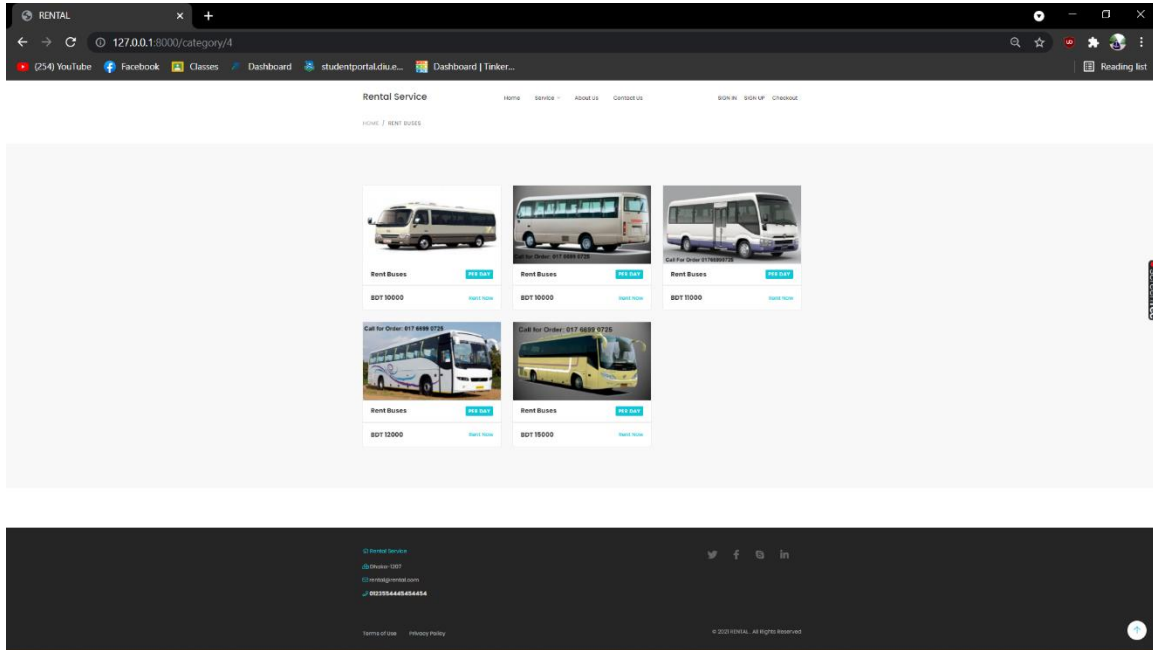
RENTAL

127.0.0.1:8000/category/4

(254) YouTube Facebook Classes Dashboard studentportal.diu.e... Dashboard | Tinker... Reading list

Rental Service

Home Service About us Contact Us SIGN IN SIGN UP Checkout

HOME / RENT BUSES

Call for Order: 017 6699 9725

Call For Order 01766999725

Rent Buses PER DAY
BDT 10000 Rent Now

Rent Buses PER DAY
BDT 10000 Rent Now

Rent Buses PER DAY
BDT 11000 Rent Now

Call for Order: 017 6699 9725

Call for Order: 017 6699 9725

Rent Buses PER DAY
BDT 12000 Rent Now

Rent Buses PER DAY
BDT 15000 Rent Now

Rental Service
Dhaka-1207
rental@rental.com
0123554445454454

Terms of Use Privacy Policy

© 2021 RENTAL . All Rights Reserved